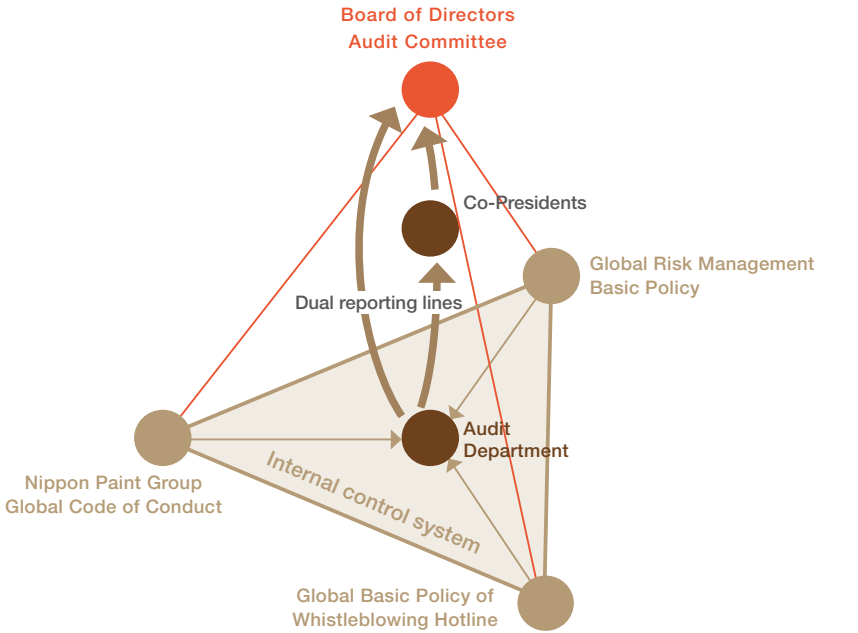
Board of Directors
Audit Committee

Co-Presidents

Global Risk Management
Basic Policy

Dual reporting lines

Audit
Department

Nippon Paint Group
Global Code of Conduct

Internal control system

Global Basic Policy of
Whistleblowing Hotline